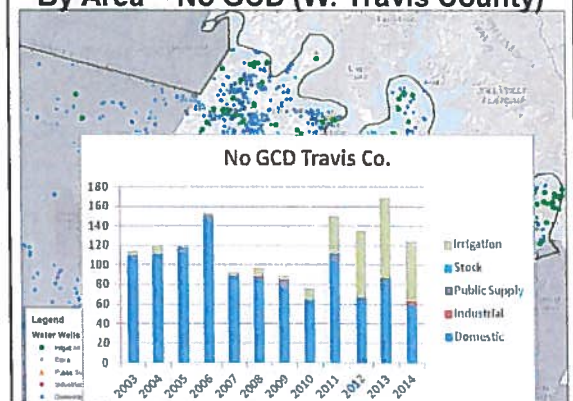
By Area – No GCD (W. Travis County)

Legend
Water Wells
Irrigation
Stock
Public Su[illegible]
Industrial
Domestic

No GCD Travis Co.

180
160
140
120
100
80
60
40
20
0

2003 2004 2005 2006 2007 2008 2009 2010 2011 2012 2013 2014

Irrigation
Stock
Public Supply
Industrial
Domestic